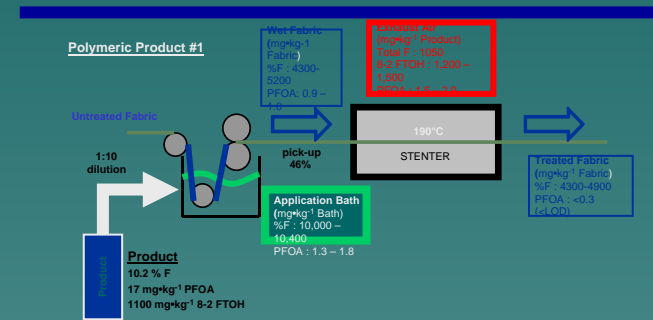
Polymeric Product #1

Wet Fabric (mg•kg-1 Fabric) %F : 4300-5200 PFOA: 0.9 – 1.0

Emitted Air (mg•kg-1 Product) Total F : 1050 8-2 FTOH : 1,200 – 1,500 PFOA : 1.8 – 2.3

Untreated Fabric

190°C

STENTER

1:10 dilution

pick-up 46%

Treated Fabric (mg•kg-1 Fabric) %F : 4300-4900 PFOA : <0.3 (<LOD)

Application Bath (mg•kg-1 Bath) %F : 10,000 – 10,400 PFOA : 1.3 – 1.8

Product

Product
10.2 % F
17 mg•kg-1 PFOA
1100 mg•kg-1 8-2 FTOH